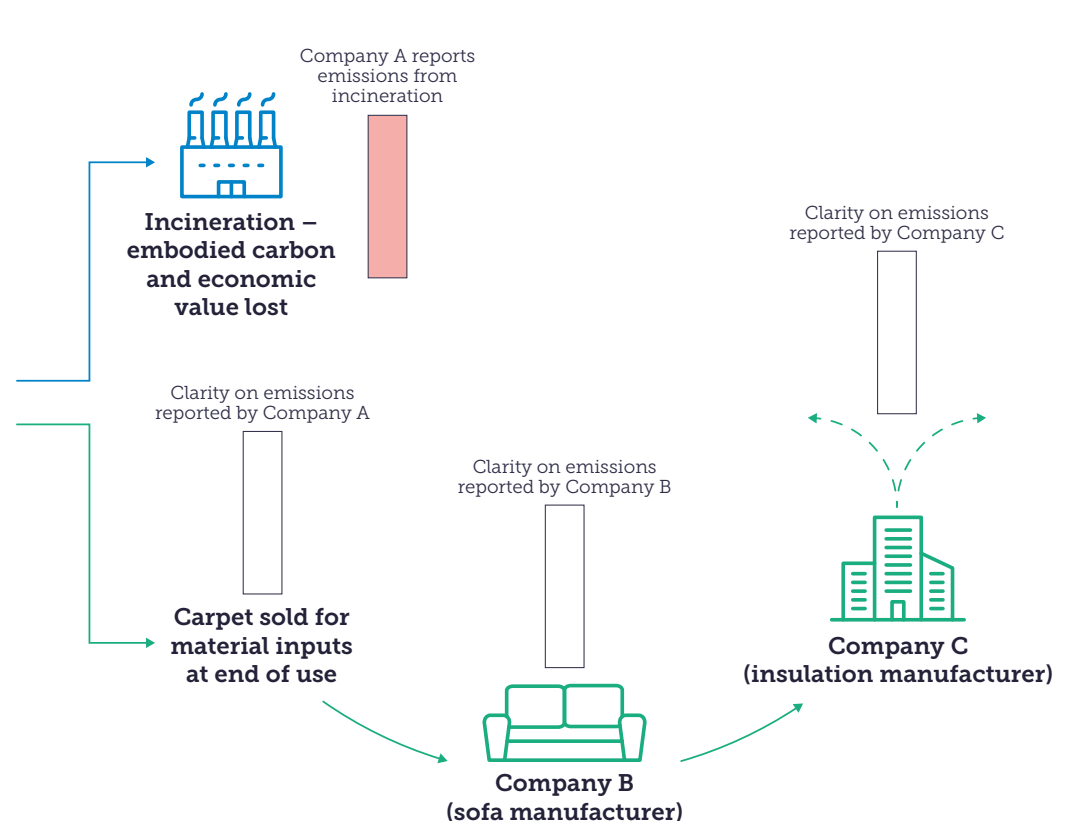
Company A reports emissions from incineration

Incineration – embodied carbon and economic value lost

Clarity on emissions reported by Company C

Clarity on emissions reported by Company A

Clarity on emissions reported by Company B

Carpet sold for material inputs at end of use

Company C (insulation manufacturer)

Company B (sofa manufacturer)